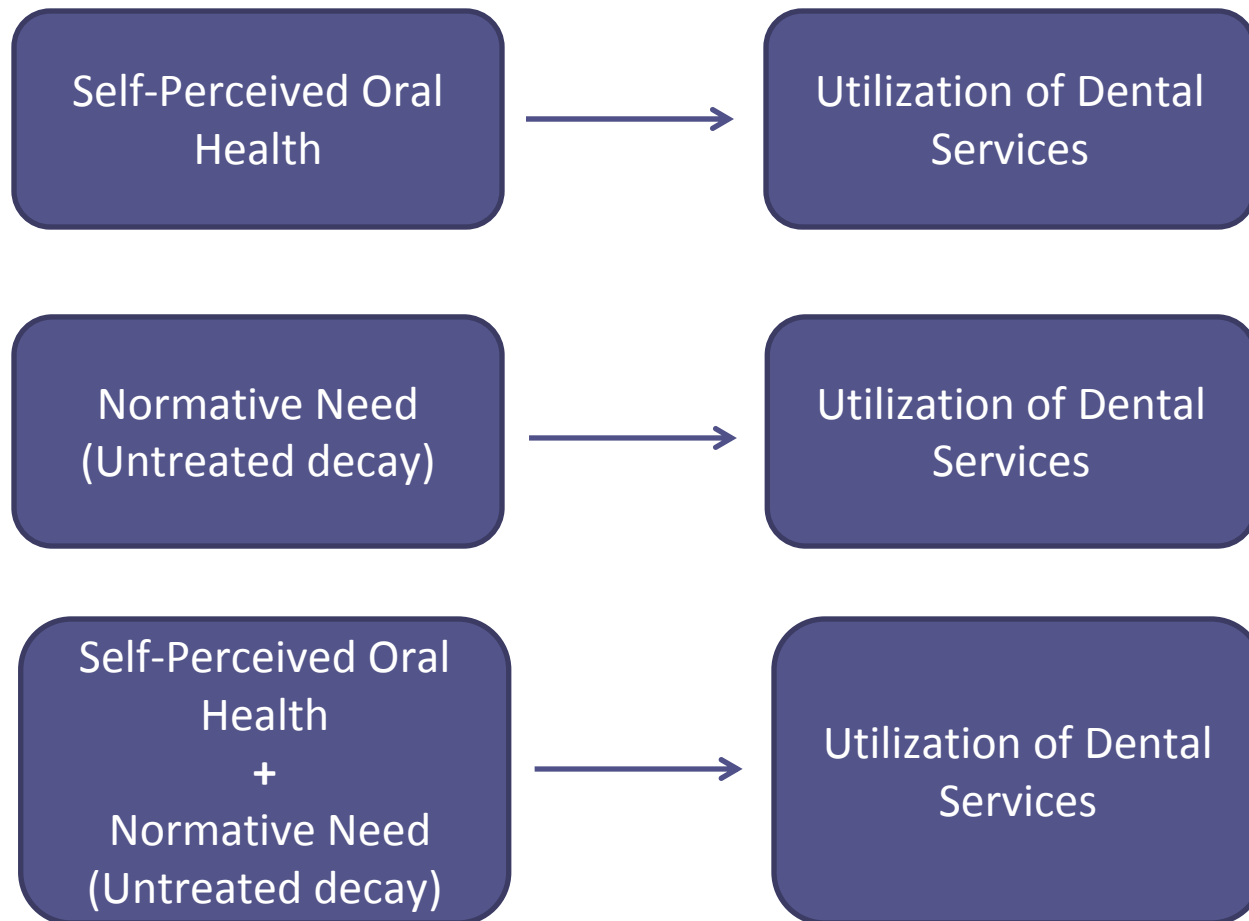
Self-Perceived Oral Health

Utilization of Dental Services

Normative Need (Untreated decay)

Utilization of Dental Services

Self-Perceived Oral Health
+
Normative Need (Untreated decay)

Utilization of Dental Services